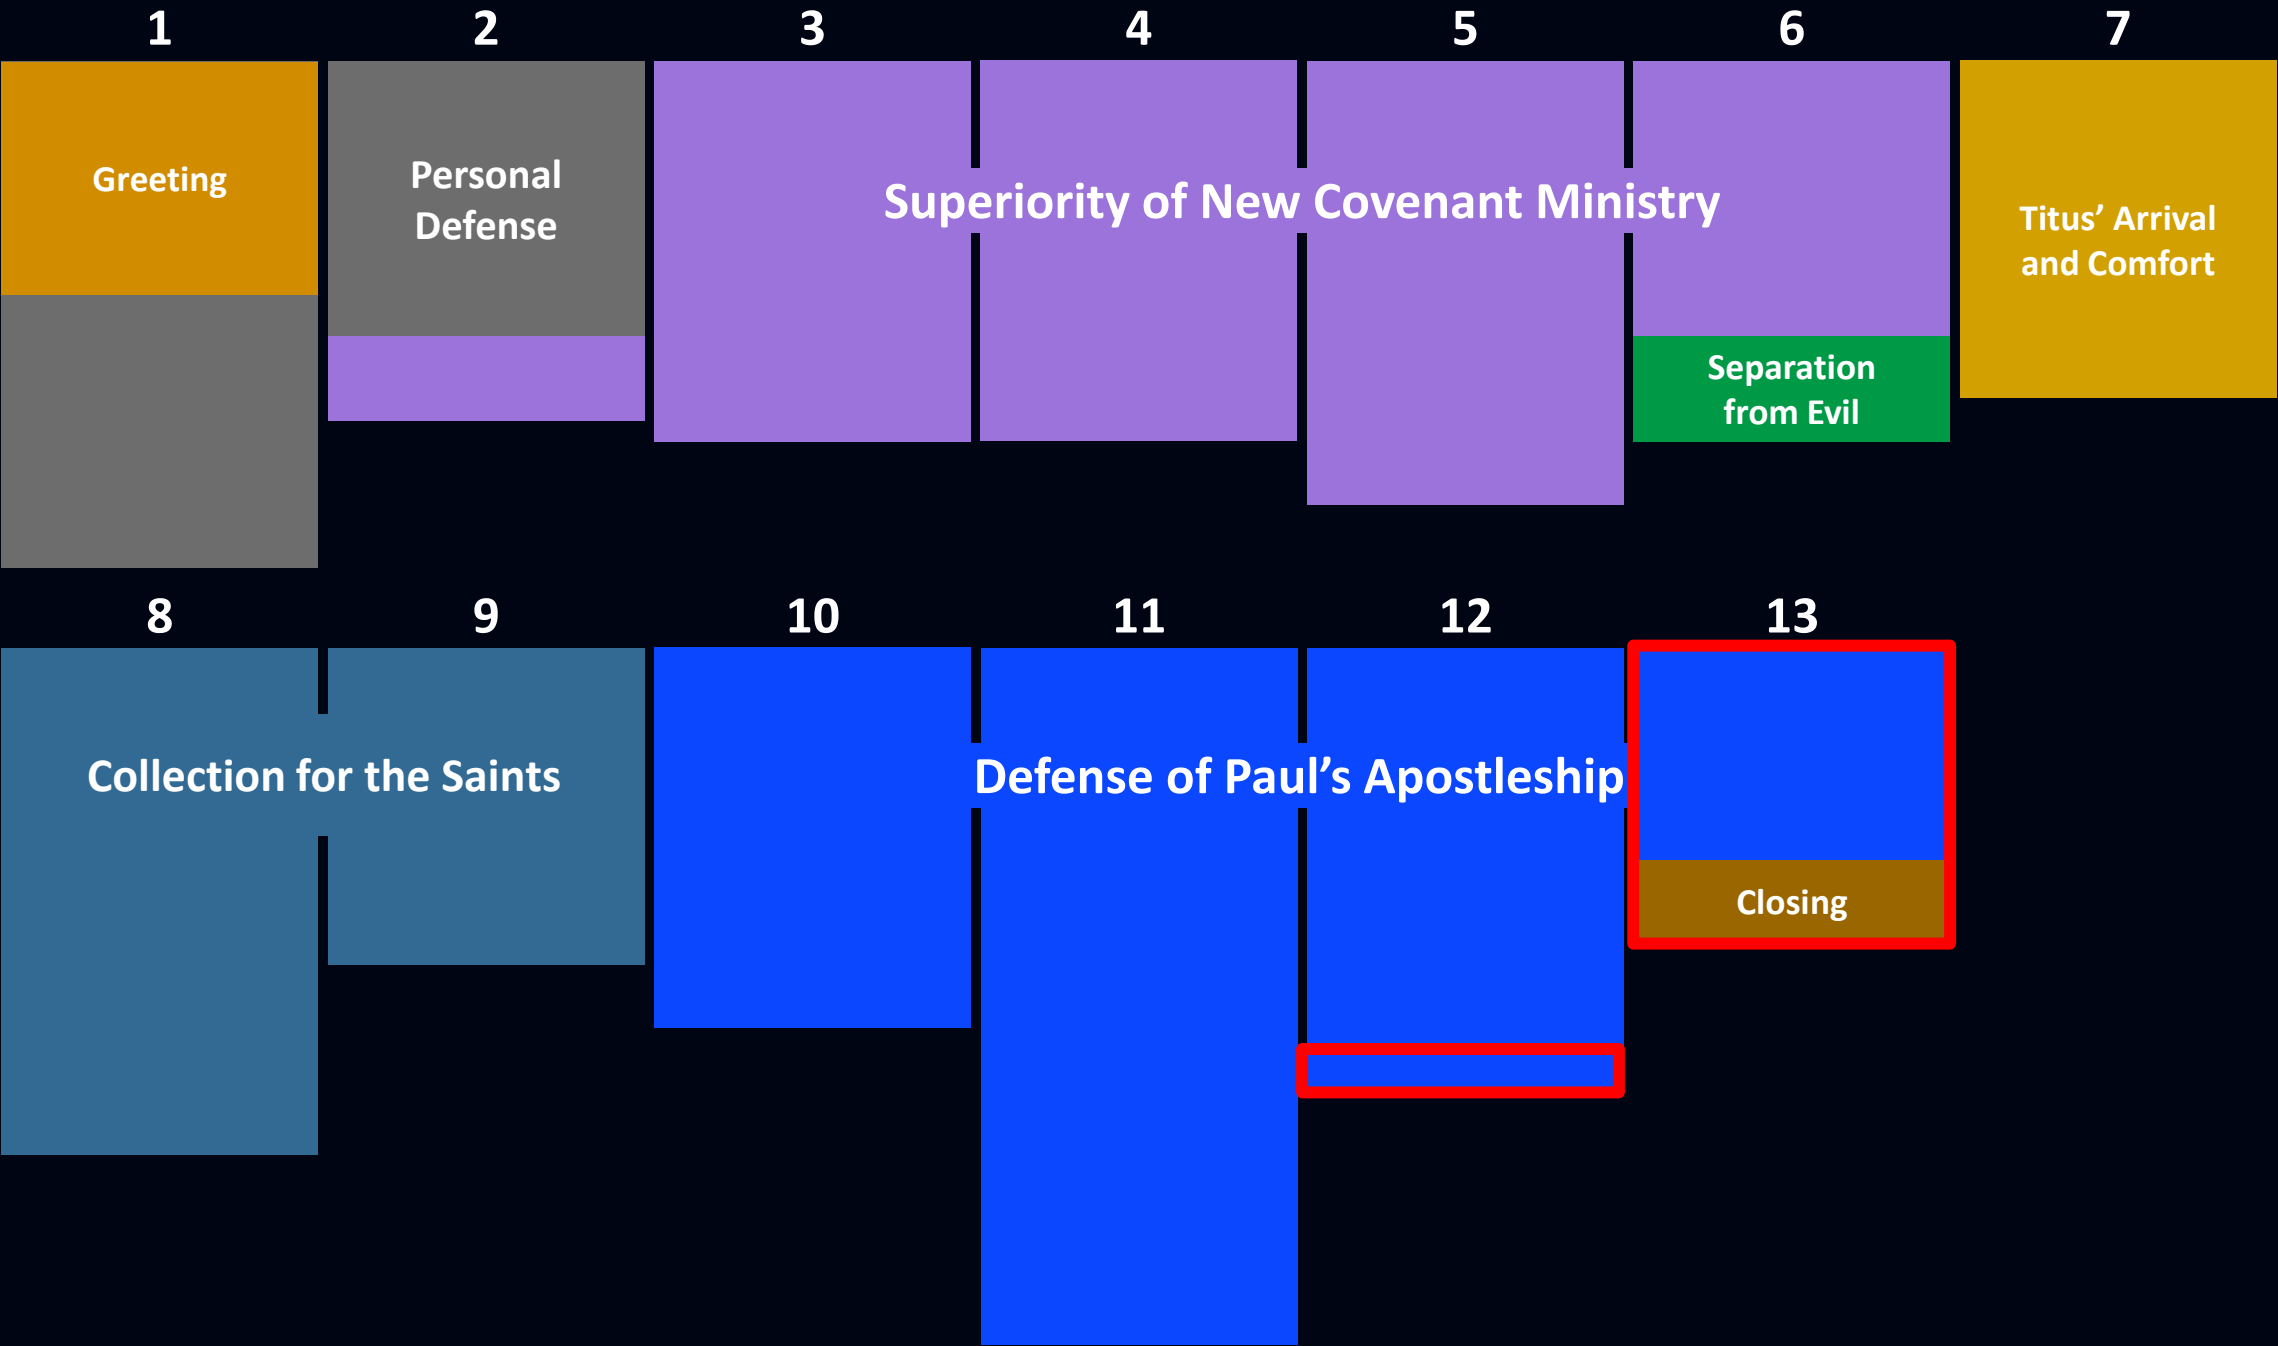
1 2 3 4 5 6 7

Greeting

Personal Defense

Superiority of New Covenant Ministry

Separation from Evil

Titus' Arrival and Comfort

8 9 10 11 12 13

Collection for the Saints

Defense of Paul's Apostleship

Closing